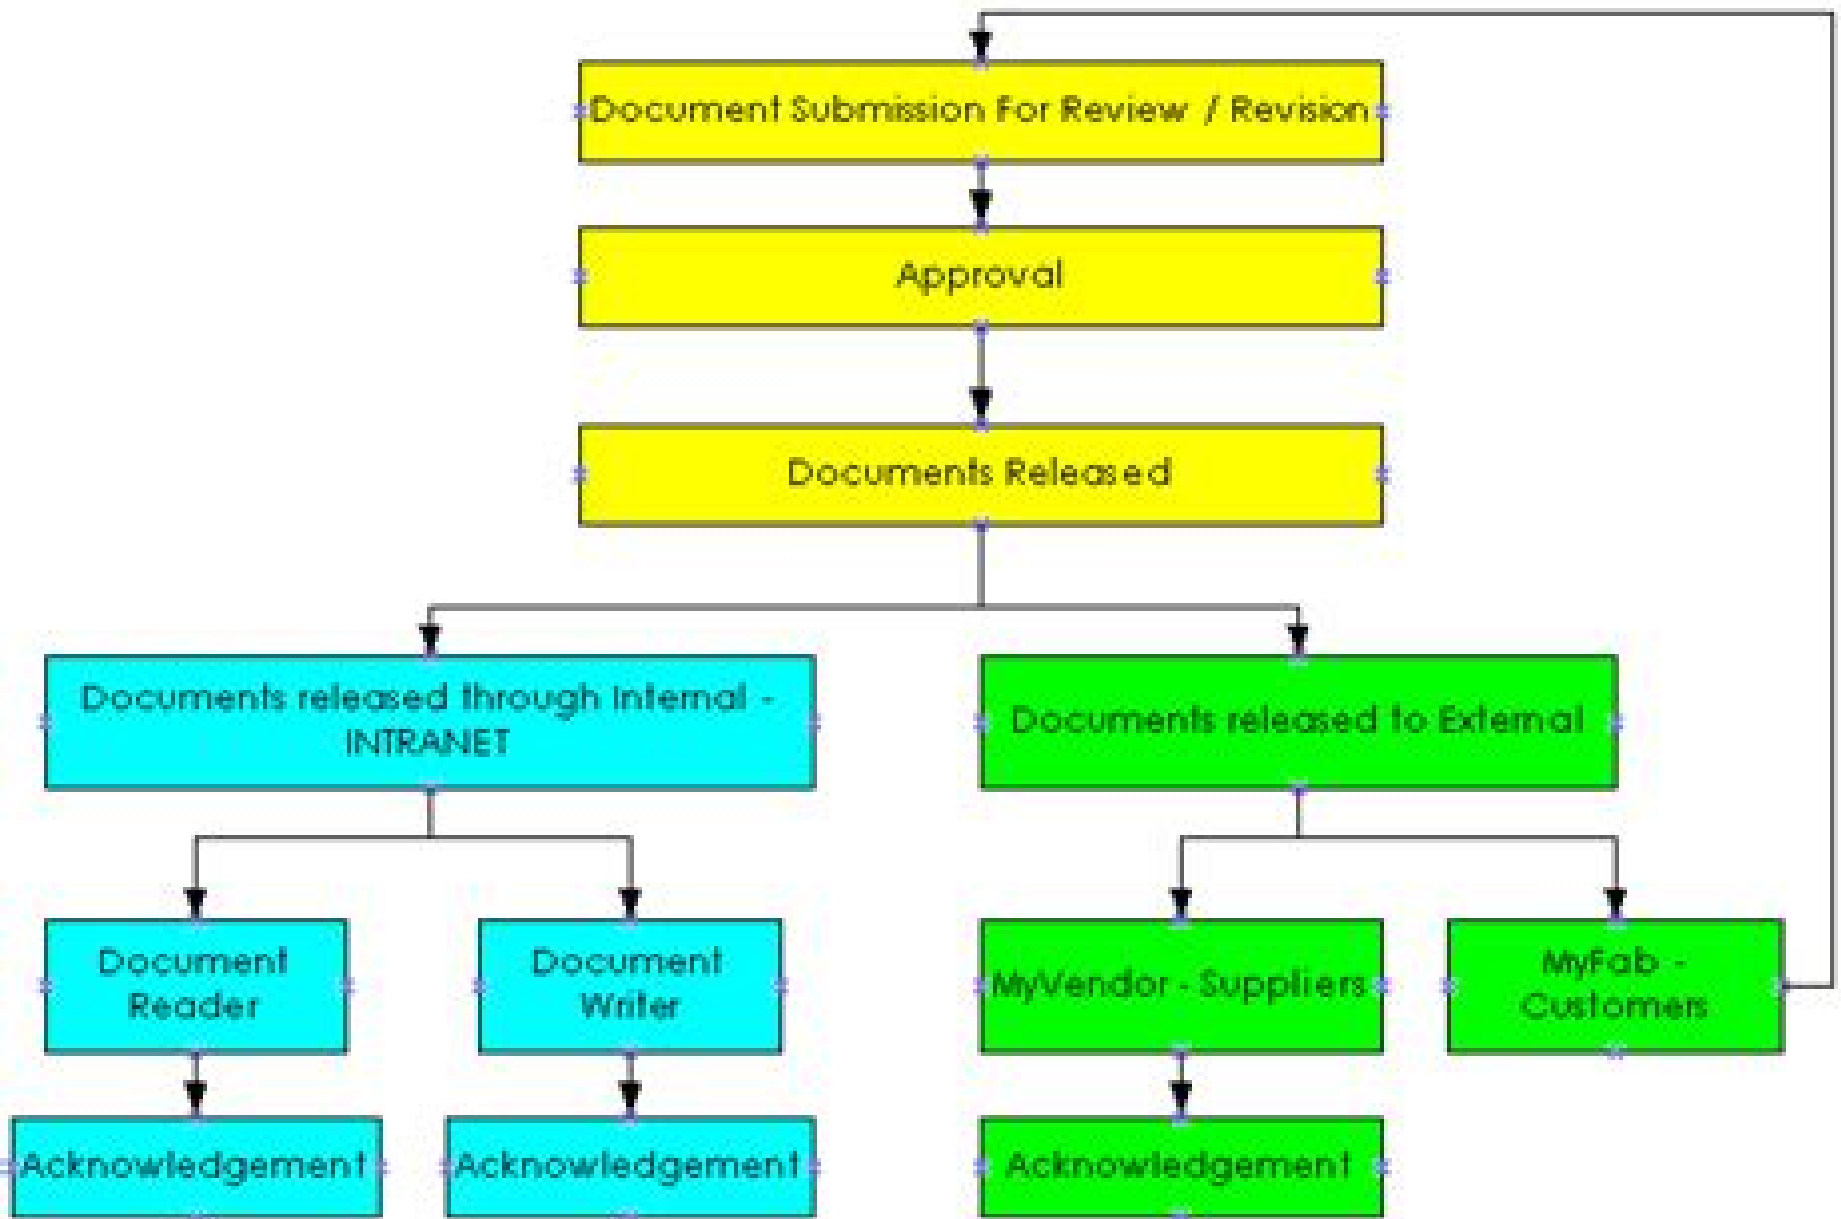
Document Submission For Review / Revision

Approval

Documents Released

Documents released through Internal - INTRANET

Documents released to External

Document Reader

Document Writer

MyVendor - Suppliers

MyFab - Customers

Acknowledgement

Acknowledgement

Acknowledgement